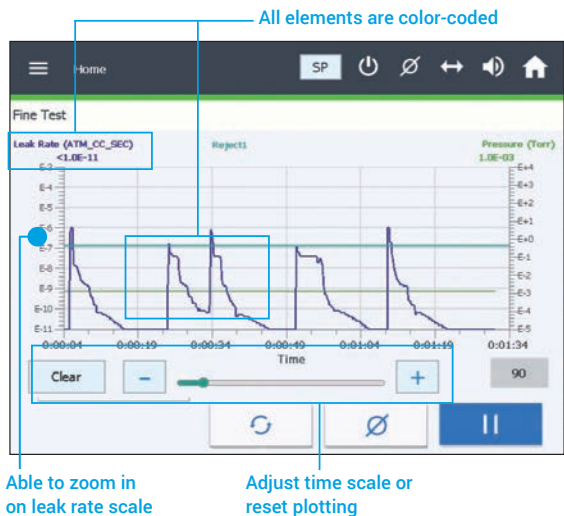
All elements are color-coded

Home

SP

Fine Test

Leak Rate (ATM_CC_SEC)
<1.0E-11

Reject1

Pressure (Torr)
1.0E-03

E-3
E-4
E-5
E-6
E-7
E-8
E-9
E-10
E-11

E+4
E+3
E+2
E+1
E+0
E-1
E-2
E-3
E-4
E-5

0:00:04
0:00:19
0:00:34
0:00:49
0:01:04
0:01:19
0:01:34

Time

Clear

–

+

90

Able to zoom in on leak rate scale

Adjust time scale or reset plotting